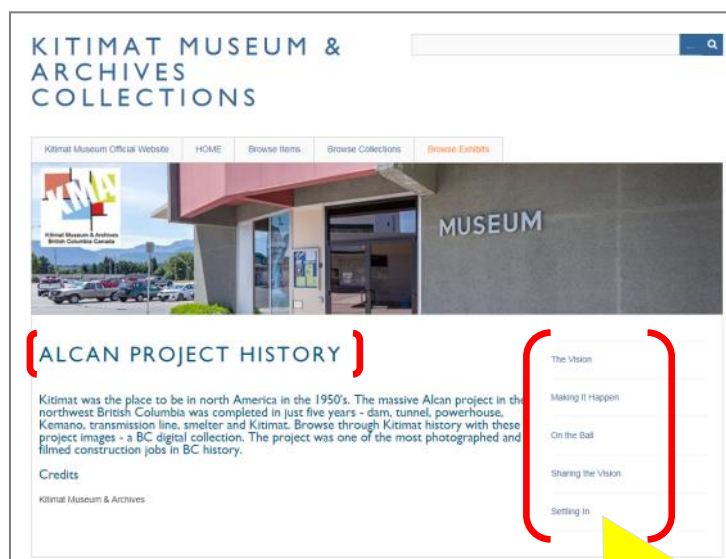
KITIMAT MUSEUM & ARCHIVES COLLECTIONS

Kitimat Museum Official Website | HOME | Browse Items | Browse Collections | Browse Exhibits

KMA
Kitimat Museum & Archives
British Columbia Canada

MUSEUM

ALCAN PROJECT HISTORY

Kitimat was the place to be in north America in the 1950's. The massive Alcan project in the northwest British Columbia was completed in just five years - dam, tunnel, powerhouse, Kemano, transmission line, smelter and Kitimat. Browse through Kitimat history with these project images - a BC digital collection. The project was one of the most photographed and filmed construction jobs in BC history.

Credits

Kitimat Museum & Archives

The Vision

Making It Happen

On the Ball

Sharing the Vision

Settling In